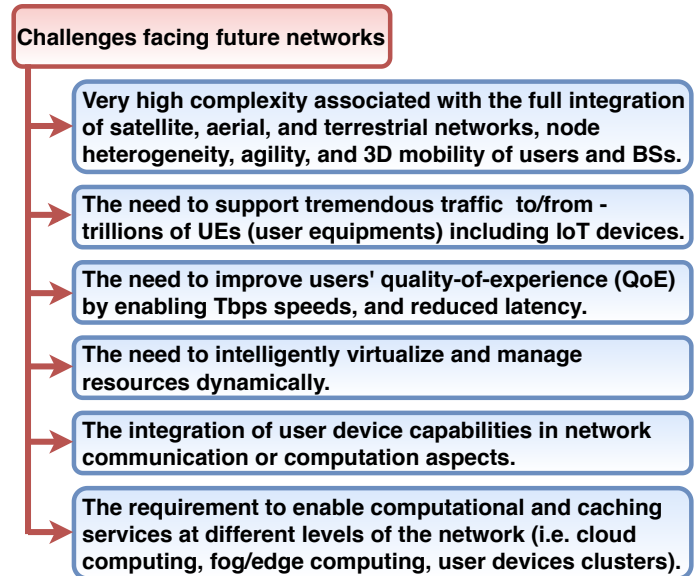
Challenges facing future networks

Very high complexity associated with the full integration of satellite, aerial, and terrestrial networks, node heterogeneity, agility, and 3D mobility of users and BSs.

The need to support tremendous traffic to/from - trillions of UEs (user equipments) including IoT devices.

The need to improve users' quality-of-experience (QoE) by enabling Tbps speeds, and reduced latency.

The need to intelligently virtualize and manage resources dynamically.

The integration of user device capabilities in network communication or computation aspects.

The requirement to enable computational and caching services at different levels of the network (i.e. cloud computing, fog/edge computing, user devices clusters).